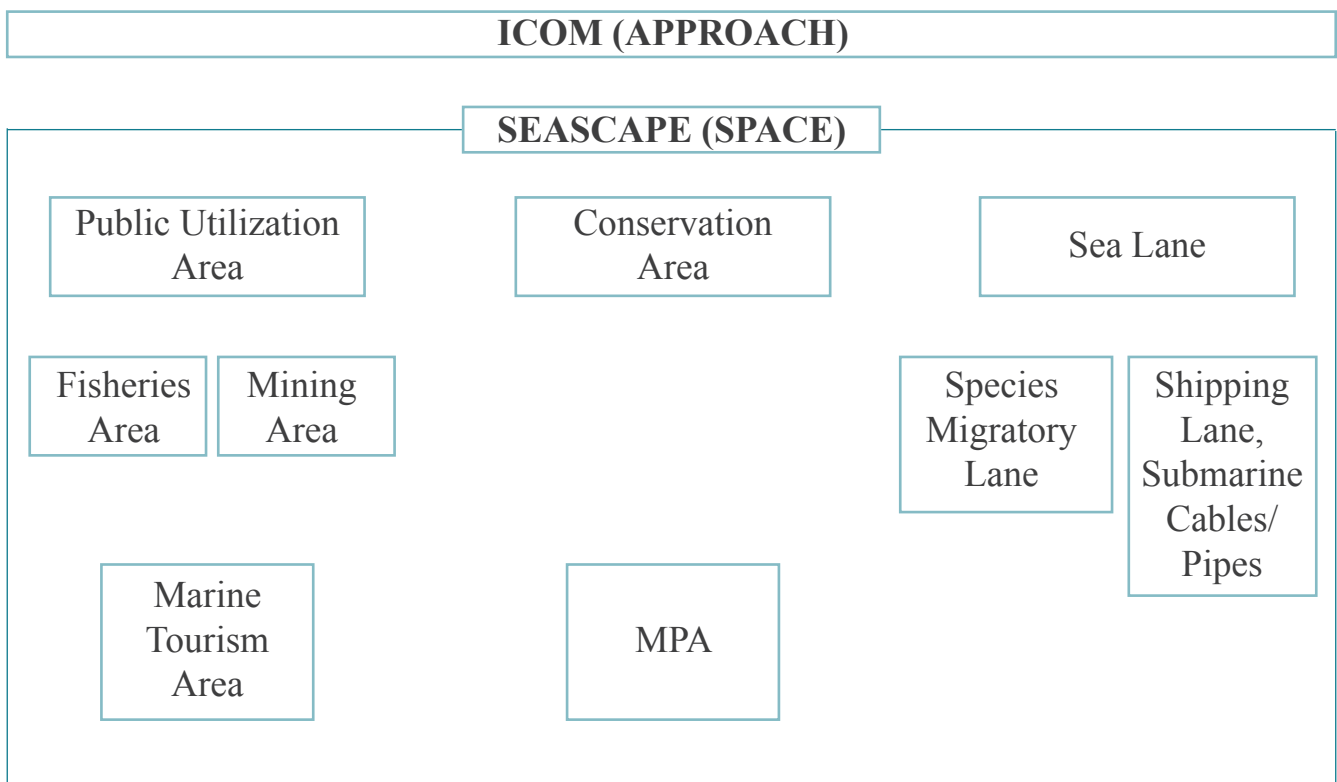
ICOM (APPROACH)

SEASCAPE (SPACE)

Public Utilization Area

Conservation Area

Sea Lane

Fisheries Area

Mining Area

Species Migratory Lane

Shipping Lane, Submarine Cables/ Pipes

Marine Tourism Area

MPA